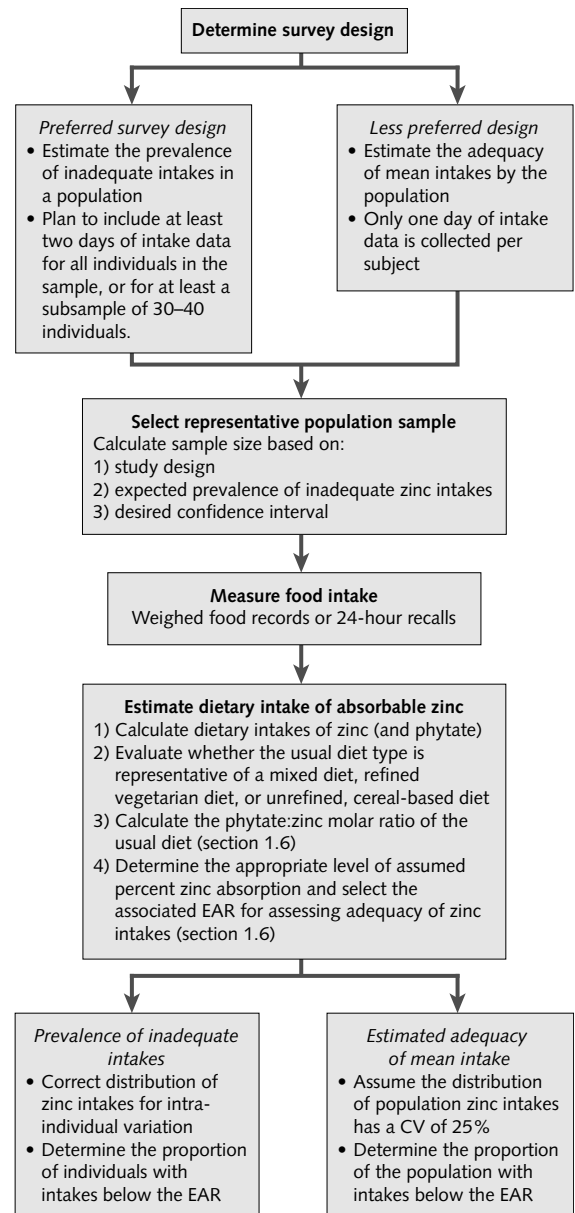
Determine survey design

*Preferred survey design*
• Estimate the prevalence of inadequate intakes in a population
• Plan to include at least two days of intake data for all individuals in the sample, or for at least a subsample of 30–40 individuals.

*Less preferred design*
• Estimate the adequacy of mean intakes by the population
• Only one day of intake data is collected per subject

**Select representative population sample**
Calculate sample size based on:
1) study design
2) expected prevalence of inadequate zinc intakes
3) desired confidence interval

**Measure food intake**
Weighed food records or 24-hour recalls

**Estimate dietary intake of absorbable zinc**
1) Calculate dietary intakes of zinc (and phytate)
2) Evaluate whether the usual diet type is representative of a mixed diet, refined vegetarian diet, or unrefined, cereal-based diet
3) Calculate the phytate:zinc molar ratio of the usual diet (section 1.6)
4) Determine the appropriate level of assumed percent zinc absorption and select the associated EAR for assessing adequacy of zinc intakes (section 1.6)

*Prevalence of inadequate intakes*
• Correct distribution of zinc intakes for intra-individual variation
• Determine the proportion of individuals with intakes below the EAR

*Estimated adequacy of mean intake*
• Assume the distribution of population zinc intakes has a CV of 25%
• Determine the proportion of the population with intakes below the EAR